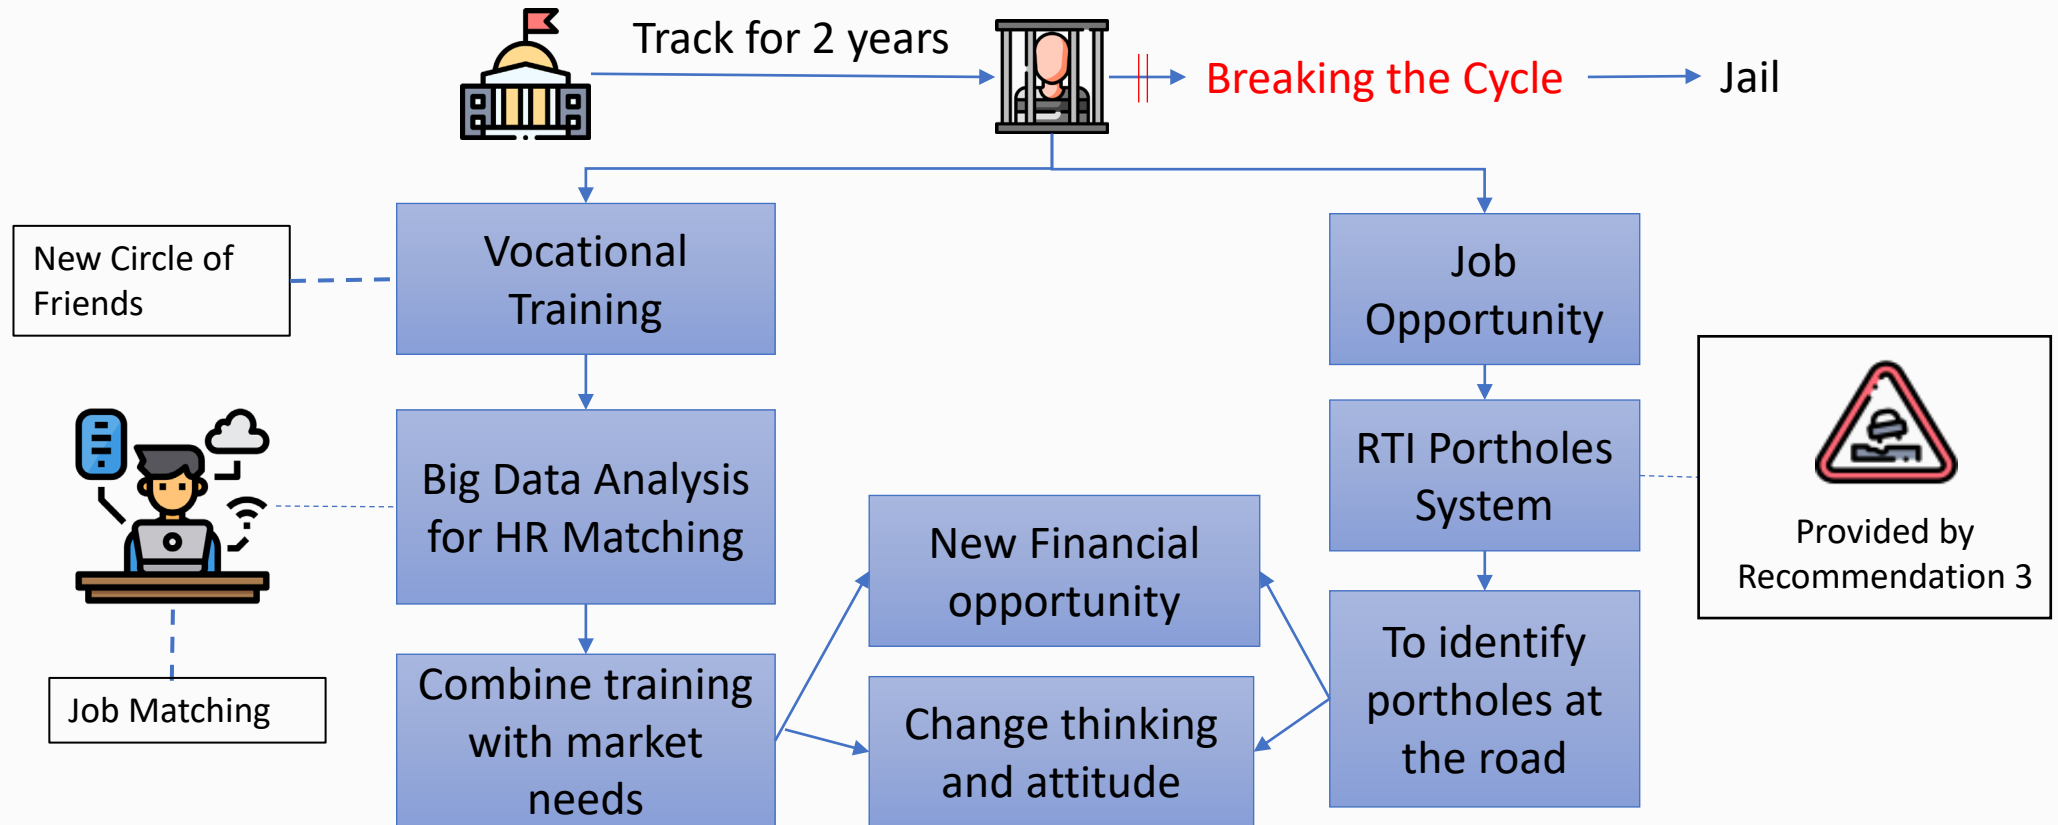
Track for 2 years

Breaking the Cycle

Jail

New Circle of Friends

Vocational Training

Job Opportunity

Big Data Analysis for HR Matching

RTI Portholes System

Provided by Recommendation 3

New Financial opportunity

To identify portholes at the road

Job Matching

Combine training with market needs

Change thinking and attitude